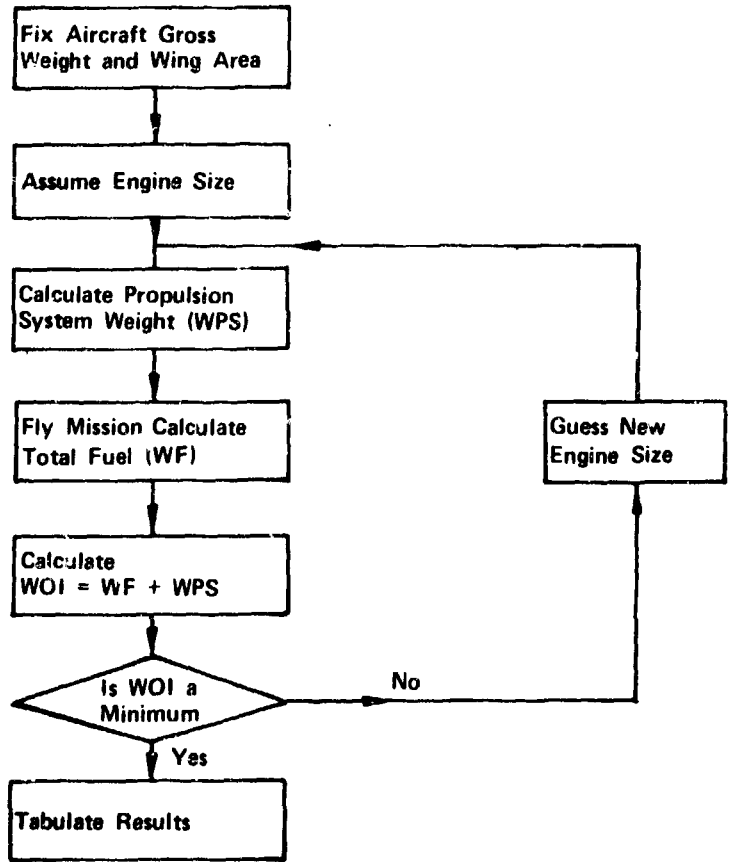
Fix Aircraft Gross Weight and Wing Area

Assume Engine Size

Calculate Propulsion System Weight (WPS)

Fly Mission Calculate Total Fuel (WF)

Calculate WOI = WF + WPS

Is WOI a Minimum

No

Yes

Tabulate Results

Guess New Engine Size